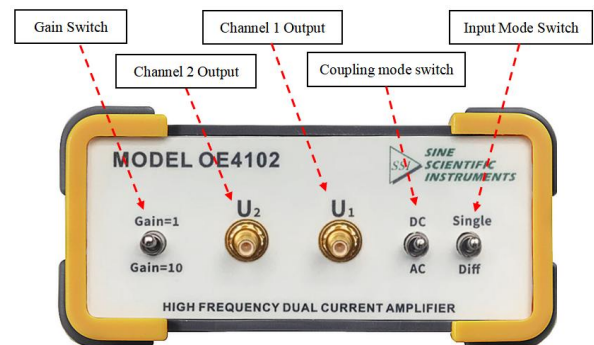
Gain Switch

Channel 1 Output

Input Mode Switch

Channel 2 Output

Coupling mode switch

MODEL OE4102

SSI SINE SCIENTIFIC INSTRUMENTS

Gain=1

Gain=10

$U_2$

$U_1$

DC

AC

Single

Diff

HIGH FREQUENCY DUAL CURRENT AMPLIFIER